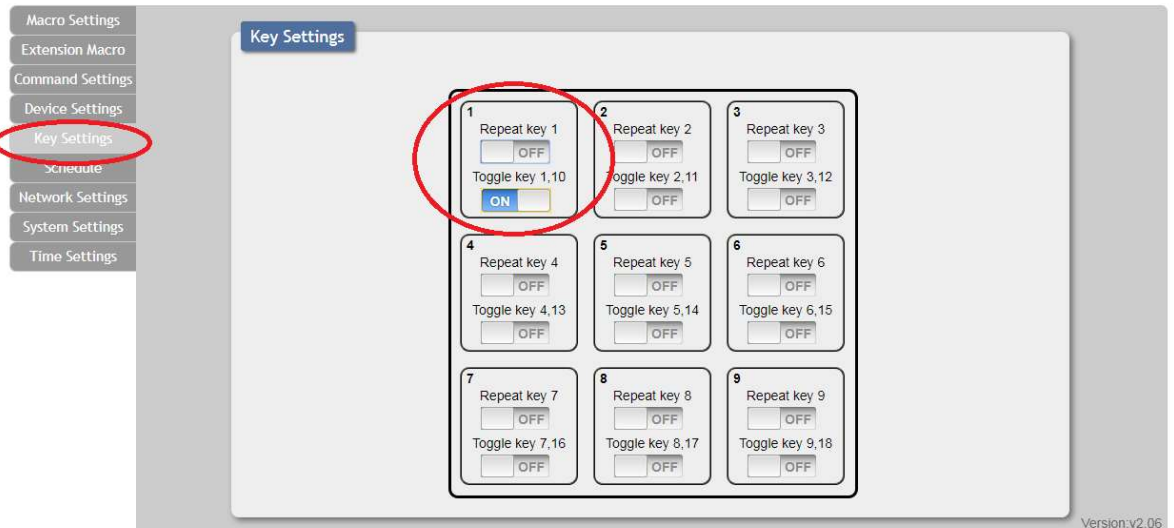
Macro Settings
Extension Macro
Command Settings
Device Settings
Key Settings
Schedule
Network Settings
System Settings
Time Settings

Key Settings

1
Repeat key 1
OFF
Toggle key 1,10
ON

2
Repeat key 2
OFF
Toggle key 2,11
OFF

3
Repeat key 3
OFF
Toggle key 3,12
OFF

4
Repeat key 4
OFF
Toggle key 4,13
OFF

5
Repeat key 5
OFF
Toggle key 5,14
OFF

6
Repeat key 6
OFF
Toggle key 6,15
OFF

7
Repeat key 7
OFF
Toggle key 7,16
OFF

8
Repeat key 8
OFF
Toggle key 8,17
OFF

9
Repeat key 9
OFF
Toggle key 9,18
OFF

Version:v2.06